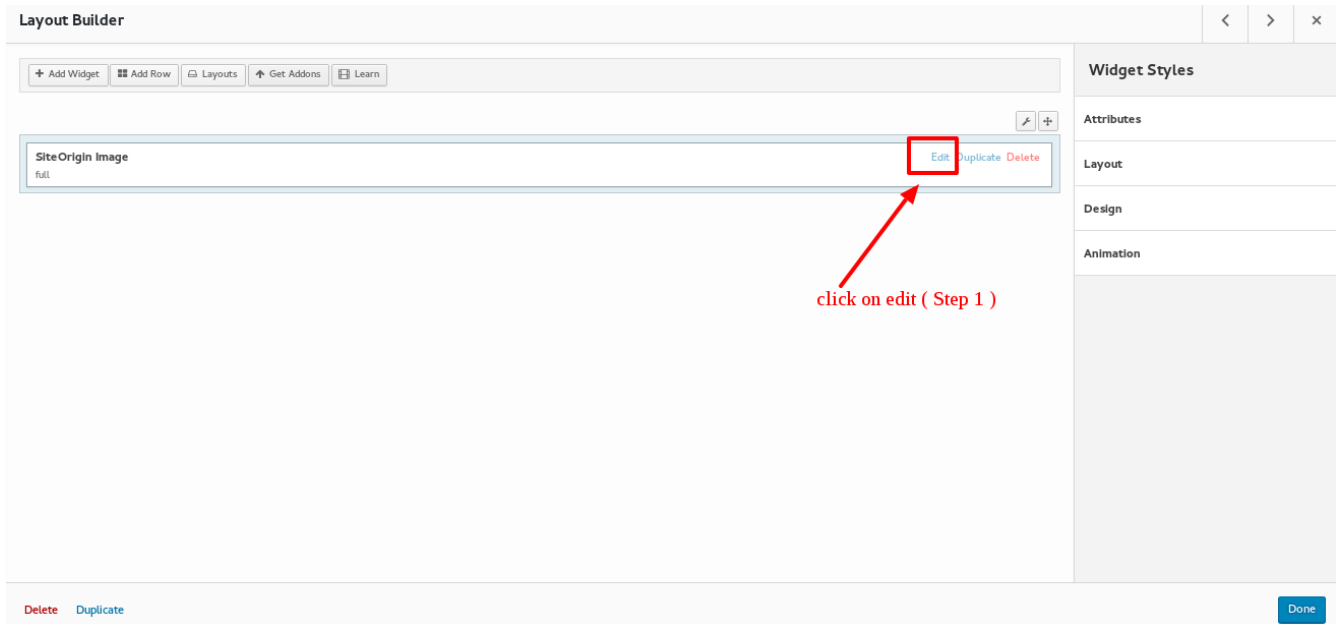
Layout Builder

< > ×

+ Add Widget | Add Row | Layouts | Get Addons | Learn

SiteOrigin Image
full

Edit Duplicate Delete

click on edit ( Step 1 )

Widget Styles

Attributes

Layout

Design

Animation

Delete Duplicate

Done